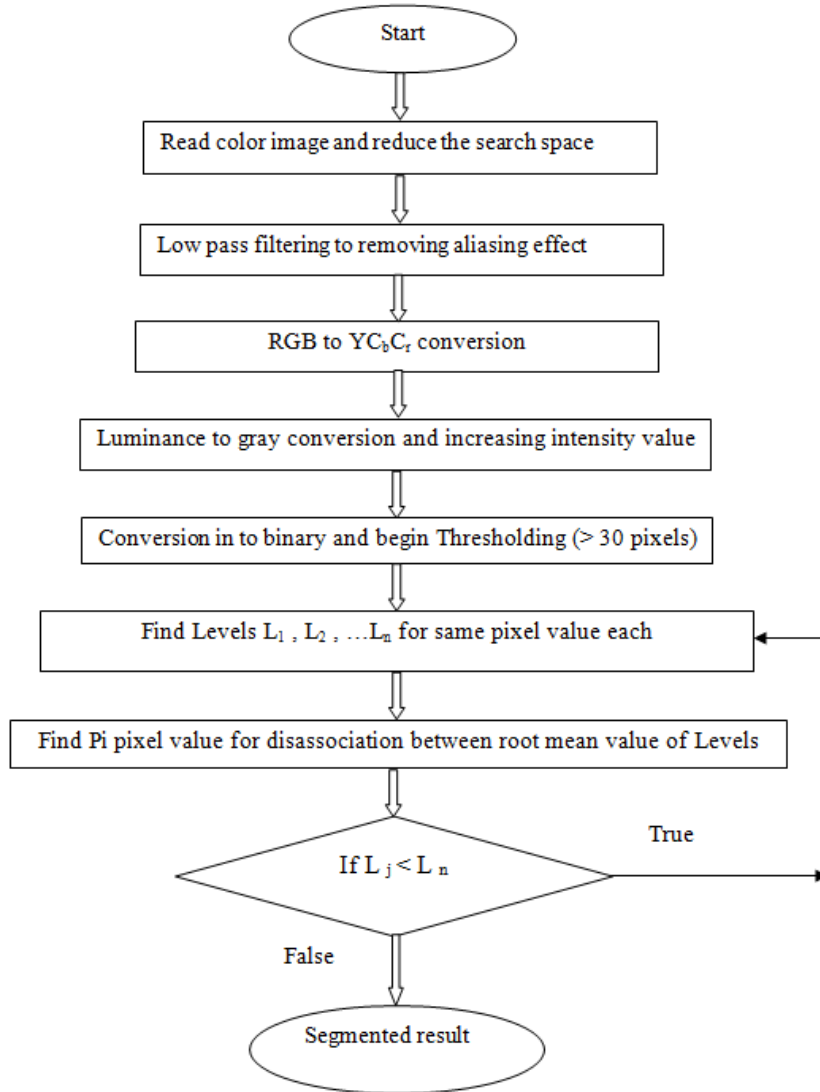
Start

Read color image and reduce the search space

Low pass filtering to removing aliasing effect

RGB to $YC_bC_r$ conversion

Luminance to gray conversion and increasing intensity value

Conversion in to binary and begin Thresholding (> 30 pixels)

Find Levels $L_1$ , $L_2$ , …$L_n$ for same pixel value each

Find Pi pixel value for disassociation between root mean value of Levels

If $L_j < L_n$

True

False

Segmented result